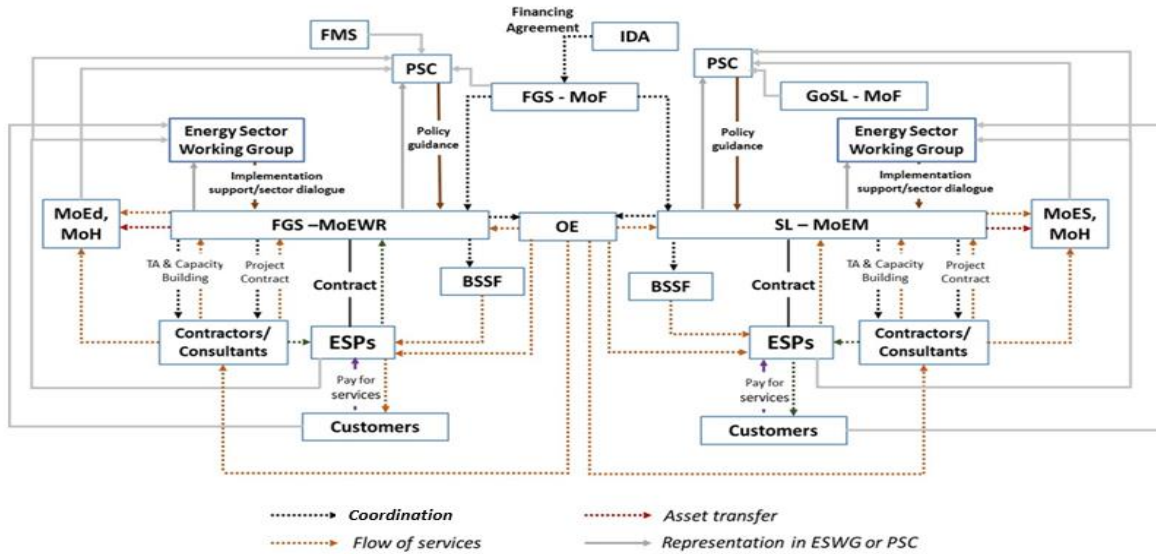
Financing Agreement

FMS

IDA

PSC

FGS - MoF

PSC

GoSL - MoF

Policy guidance

Policy guidance

Energy Sector Working Group

Energy Sector Working Group

Implementation support/sector dialogue

Implementation support/sector dialogue

MoEd, MoH

FGS –MoEWR

OE

SL – MoEM

MoES, MoH

TA & Capacity Building

Project Contract

TA & Capacity Building

Project Contract

Contract

BSSF

BSSF

Contract

Contractors/ Consultants

ESPs

ESPs

Contractors/ Consultants

Pay for services

Pay for services

Customers

Customers

Coordination

Asset transfer

Flow of services

Representation in ESWG or PSC